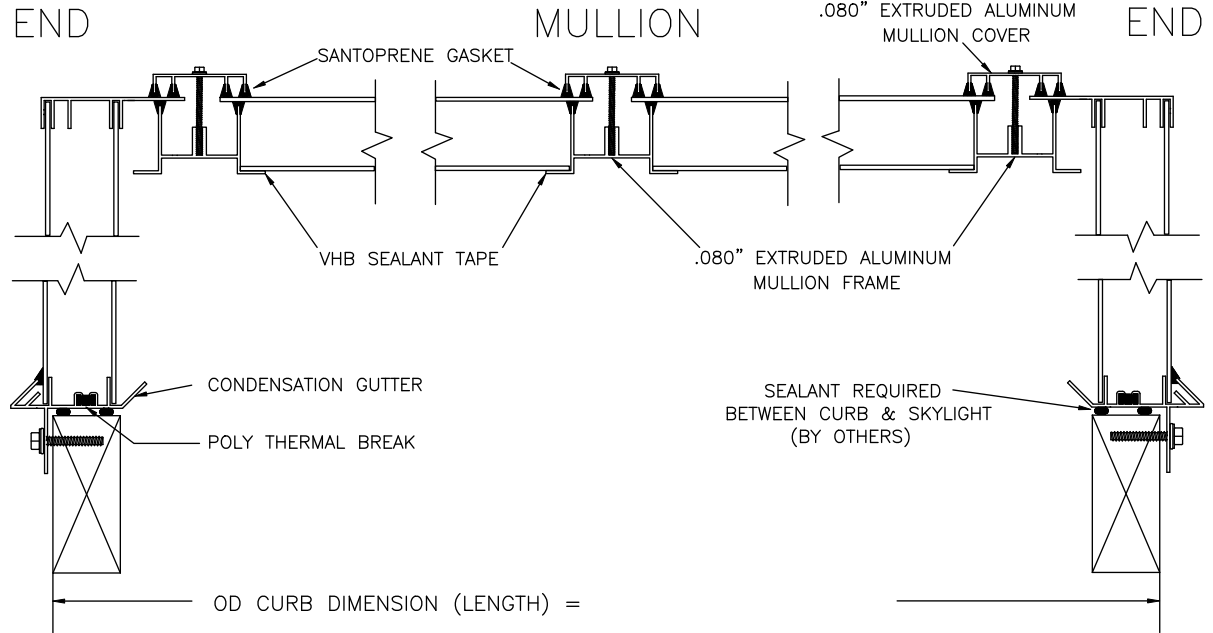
END

MULLION

.080" EXTRUDED ALUMINUM MULLION COVER

END

SANTOPRENE GASKET

VHB SEALANT TAPE

.080" EXTRUDED ALUMINUM MULLION FRAME

CONDENSATION GUTTER

POLY THERMAL BREAK

SEALANT REQUIRED BETWEEN CURB & SKYLIGHT (BY OTHERS)

OD CURB DIMENSION (LENGTH) =